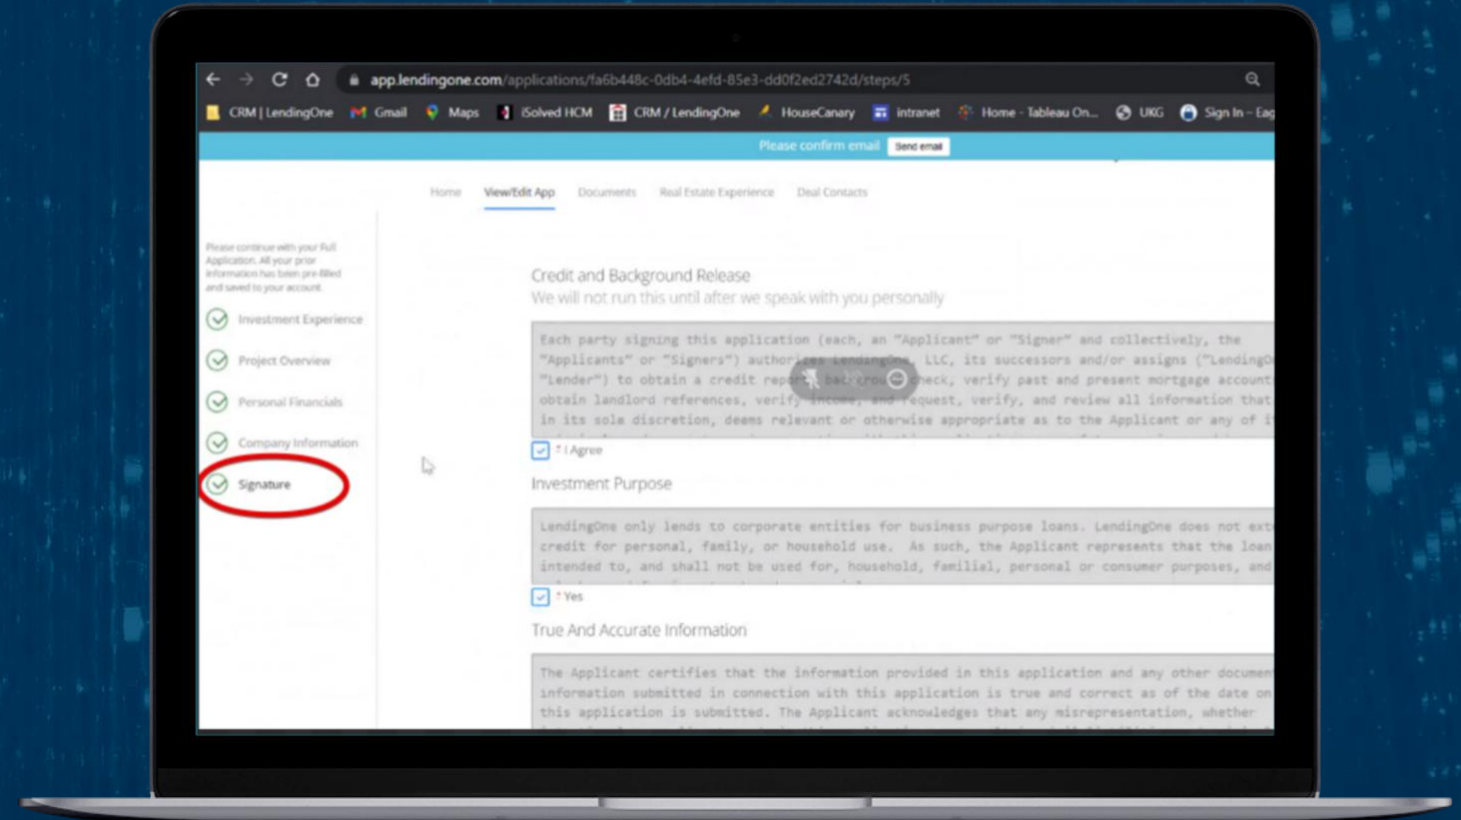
app.lendingone.com/applications/fa6b448c-0db4-4efd-85e3-dd0f2ed2742d/steps/5

CRM | LendingOne Gmail Maps iSolved HCM CRM / LendingOne HouseCanary intranet Home - Tableau On... UKG Sign In - Eag

Please confirm email Send email

Home View/Edit App Documents Real Estate Experience Deal Contacts

Please continue with your Full Application. All your prior information has been pre-filled and saved to your account.

Investment Experience
Project Overview
Personal Financials
Company Information
Signature

Credit and Background Release
We will not run this until after we speak with you personally

Each party signing this application (each, an "Applicant" or "Signer" and collectively, the "Applicants" or "Signers") authorizes LendingOne, LLC, its successors and/or assigns ("LendingO "lender") to obtain a credit rep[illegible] check, verify past and present mortgage account obtain landlord references, verify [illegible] request, verify, and review all information that in its sole discretion, deems relevant or otherwise appropriate as to the Applicant or any of i

* I Agree

Investment Purpose

LendingOne only lends to corporate entities for business purpose loans. LendingOne does not ext credit for personal, family, or household use. As such, the Applicant represents that the loan intended to, and shall not be used for, household, familial, personal or consumer purposes, and

* Yes

True And Accurate Information

The Applicant certifies that the information provided in this application and any other docume information submitted in connection with this application is true and correct as of the date on this application is submitted. The Applicant acknowledges that any misrepresentation, whether